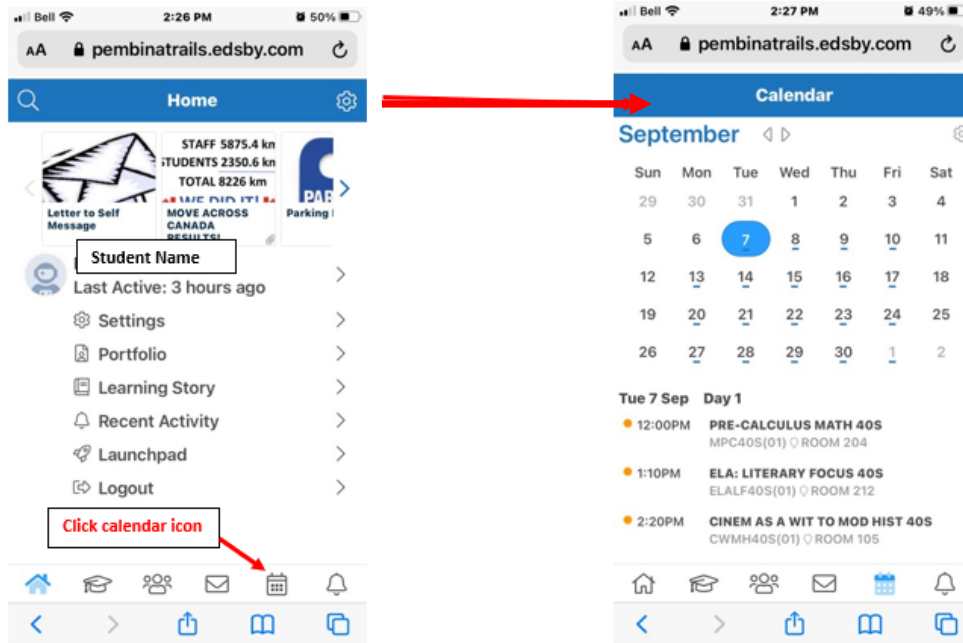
Bell 2:26 PM 50%
AA pembinatrails.edsby.com

Home

Letter to Self Message

STAFF 5875.4 km
STUDENTS 2350.6 km
TOTAL 8226 km
WE DID IT!
MOVE ACROSS CANADA RESULTS!

PAR
Parking

Student Name
Last Active: 3 hours ago
Settings
Portfolio
Learning Story
Recent Activity
Launchpad
Logout

Click calendar icon

Bell 2:27 PM 49%
AA pembinatrails.edsby.com

Calendar

September

| Sun | Mon | Tue | Wed | Thu | Fri | Sat |
|---|---|---|---|---|---|---|
| 29 | 30 | 31 | 1 | 2 | 3 | 4 |
| 5 | 6 | 7 | 8 | 9 | 10 | 11 |
| 12 | 13 | 14 | 15 | 16 | 17 | 18 |
| 19 | 20 | 21 | 22 | 23 | 24 | 25 |
| 26 | 27 | 28 | 29 | 30 | 1 | 2 |

Tue 7 Sep Day 1

12:00PM PRE-CALCULUS MATH 40S
MPC40S(01) ROOM 204

1:10PM ELA: LITERARY FOCUS 40S
ELALF40S(01) ROOM 212

2:20PM CINEM AS A WIT TO MOD HIST 40S
CWMH40S(01) ROOM 105